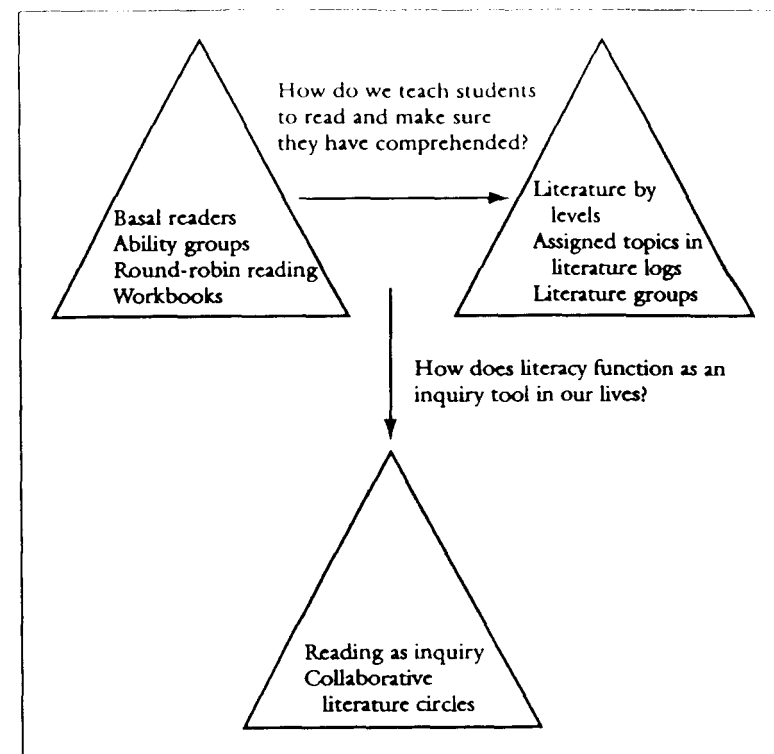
How do we teach students to read and make sure they have comprehended?

Basal readers
Ability groups
Round-robin reading
Workbooks

Literature by levels
Assigned topics in literature logs
Literature groups

How does literacy function as an inquiry tool in our lives?

Reading as inquiry
Collaborative literature circles